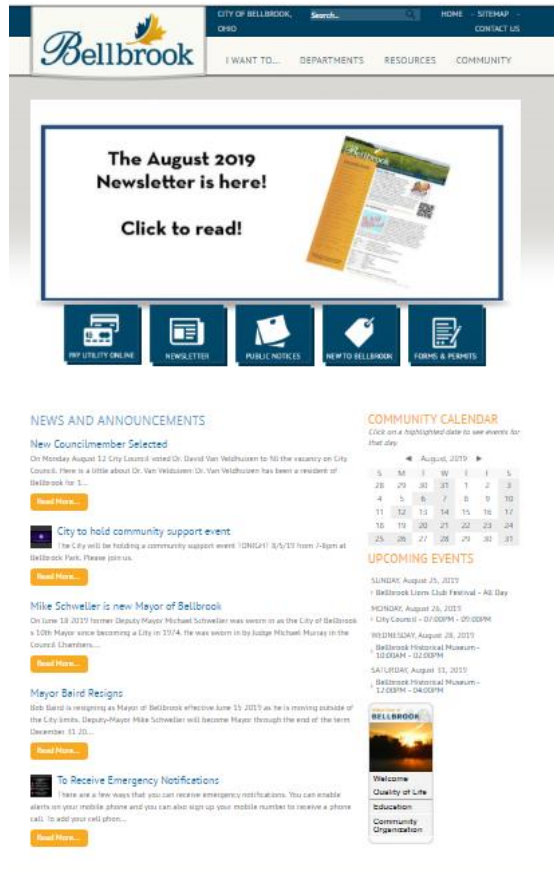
Bellbrook

CITY OF BELLBROOK, OHIO

Search...

HOME · SITEMAP · CONTACT US

I WANT TO...   DEPARTMENTS   RESOURCES   COMMUNITY

The August 2019 Newsletter is here!

Click to read!

PAY UTILITY ONLINE   NEWSLETTER   PUBLIC NOTICES   NEW TO BELLBROOK   FORMS & PERMITS

NEWS AND ANNOUNCEMENTS

New Councilmember Selected

On Monday August 12 City Council voted Dr. David Van Veldhuizen to fill the vacancy on City Council. Here is a little about Dr. Van Veldhuizen: Dr. Van Veldhuizen has been a resident of Bellbrook for 1...

Read More...

City to hold community support event

The City will be holding a community support event TONIGHT 8/5/19 from 7-8pm at Bellbrook Park. Please join us.

Read More...

Mike Schweller is new Mayor of Bellbrook

On June 18 2019 former Deputy Mayor Michael Schweller was sworn in as the City of Bellbrook s 10th Mayor since becoming a City in 1974. He was sworn in by Judge Michael Murray in the Council Chambers...

Read More...

Mayor Baird Resigns

Bob Baird is resigning as Mayor of Bellbrook effective June 15 2019 as he is moving outside of the City limits. Deputy-Mayor Mike Schweller will become Mayor through the end of the term December 31 20...

Read More...

To Receive Emergency Notifications

There are a few ways that you can receive emergency notifications. You can enable alerts on your mobile phone and you can also sign up your mobile number to receive a phone call. To add your cell phon...

Read More...

COMMUNITY CALENDAR

Click on a highlighted date to see events for that day.

August, 2019

| S | M | T | W | T | F | S |
|---|---|---|---|---|---|---|
| 28 | 29 | 30 | 31 | 1 | 2 | 3 |
| 4 | 5 | 6 | 7 | 8 | 9 | 10 |
| 11 | 12 | 13 | 14 | 15 | 16 | 17 |
| 18 | 19 | 20 | 21 | 22 | 23 | 24 |
| 25 | 26 | 27 | 28 | 29 | 30 | 31 |

UPCOMING EVENTS

SUNDAY, August 25, 2019
Bellbrook Lions Club Festival - All Day

MONDAY, August 26, 2019
City Council - 07:00PM - 09:00PM

WEDNESDAY, August 28, 2019
Bellbrook Historical Museum - 10:00AM - 02:00PM

SATURDAY, August 31, 2019
Bellbrook Historical Museum - 12:00PM - 04:00PM

BELLBROOK

Welcome
Quality of Life
Education
Community Organization